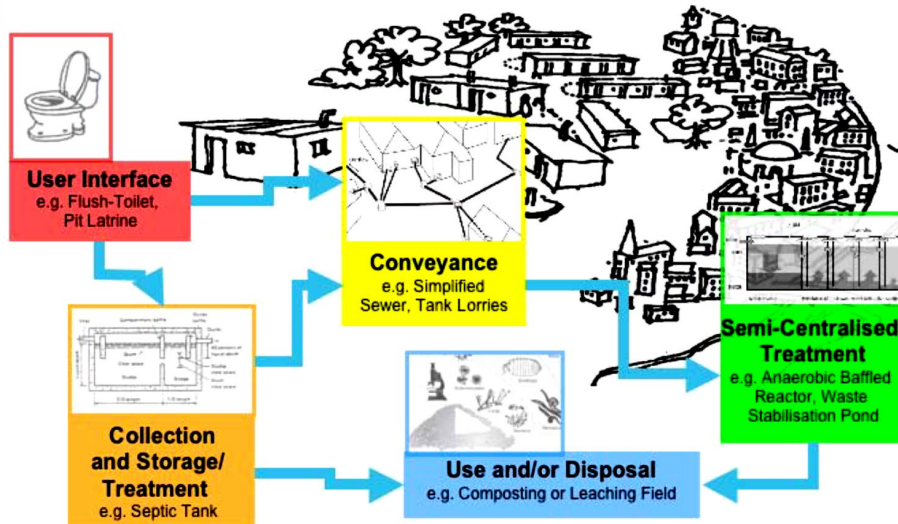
User Interface
e.g. Flush-Toilet, Pit Latrine

Conveyance
e.g. Simplified Sewer, Tank Lorries

Semi-Centralised Treatment
e.g. Anaerobic Baffled Reactor, Waste Stabilisation Pond

Collection and Storage/ Treatment
e.g. Septic Tank

Use and/or Disposal
e.g. Composting or Leaching Field